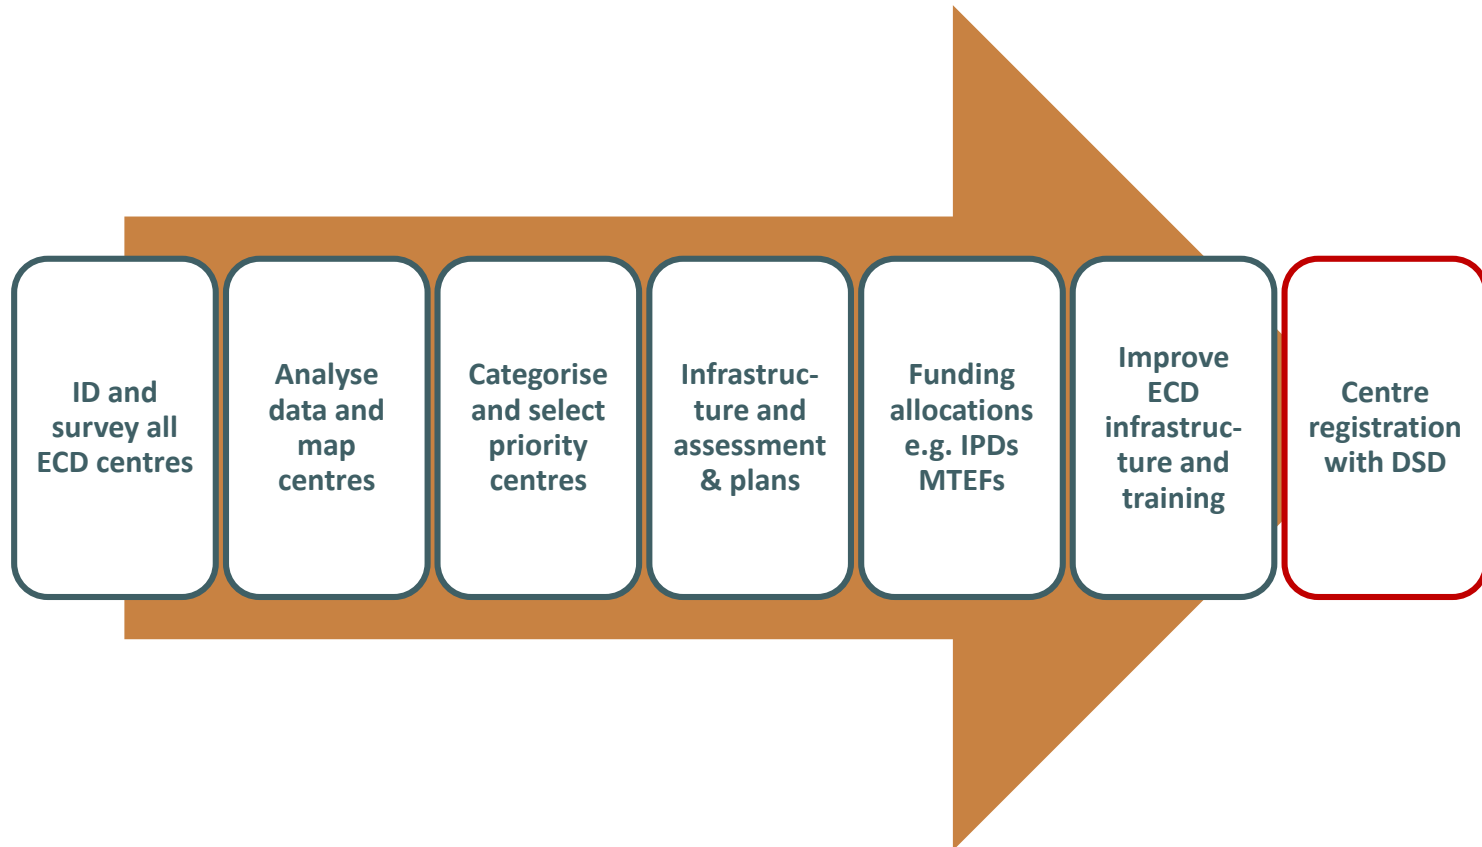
ID and survey all ECD centres

Analyse data and map centres

Categorise and select priority centres

Infrastructure and assessment & plans

Funding allocations e.g. IPDs MTEFs

Improve ECD infrastructure and training

Centre registration with DSD